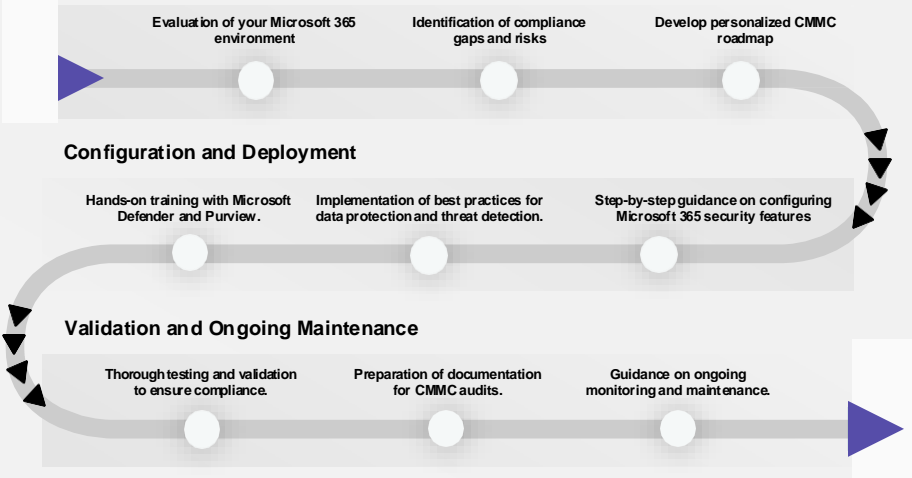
Evaluation of your Microsoft 365 environment

Identification of compliance gaps and risks

Develop personalized CMMC roadmap

Configuration and Deployment

Hands-on training with Microsoft Defender and Purview.

Implementation of best practices for data protection and threat detection.

Step-by-step guidance on configuring Microsoft 365 security features

Validation and Ongoing Maintenance

Thorough testing and validation to ensure compliance.

Preparation of documentation for CMMC audits.

Guidance on ongoing monitoring and maintenance.